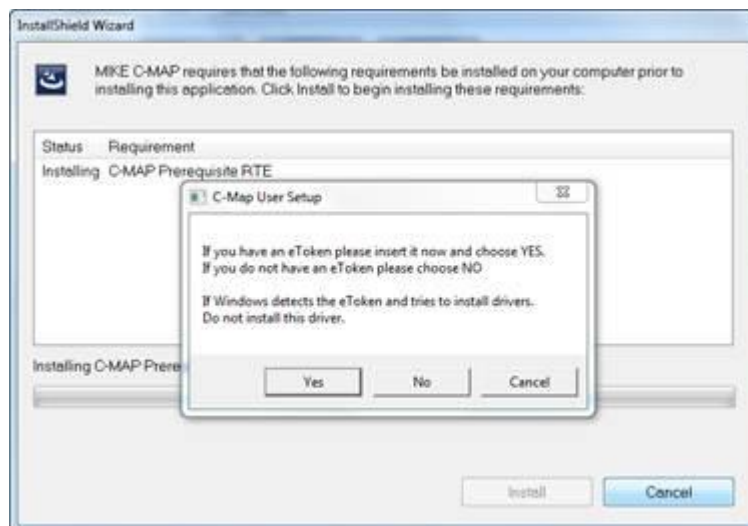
InstallShield Wizard

MIKE C-MAP requires that the following requirements be installed on your computer prior to installing this application. Click Install to begin installing these requirements:

| Status | Requirement |
|---|---|
| Installing | C-MAP Prerequisite RTE |

C-Map User Setup

If you have an eToken please insert it now and choose YES.
If you do not have an eToken please choose NO

If Windows detects the eToken and tries to install drivers.
Do not install this driver.

Yes No Cancel

Installing C-MAP Prere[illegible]

Install Cancel